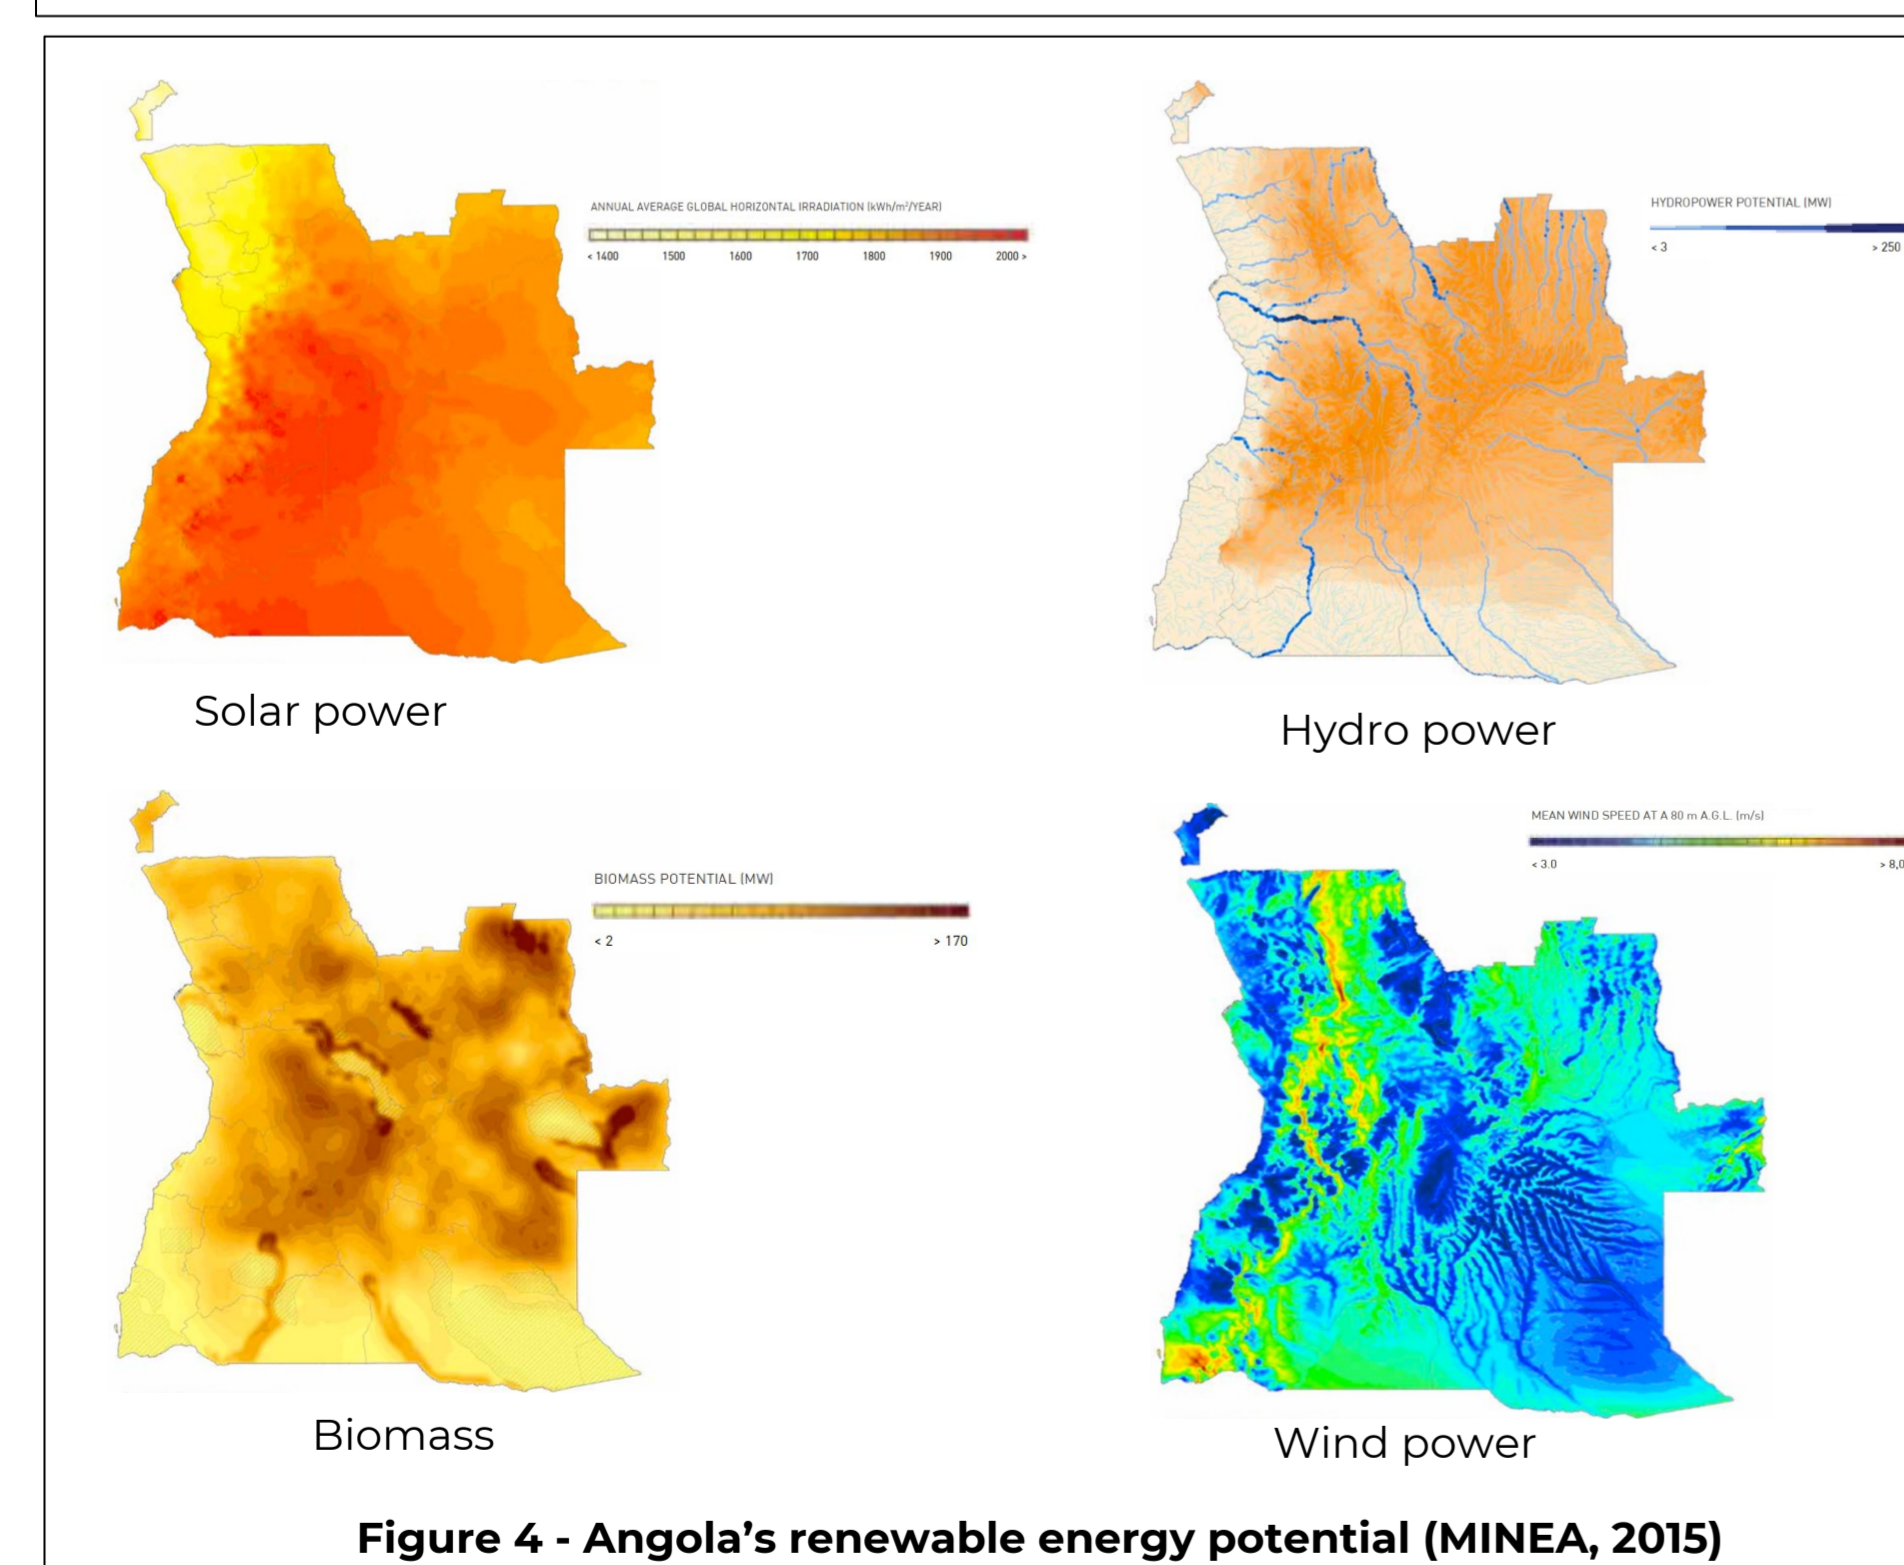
ANNUAL AVERAGE GLOBAL HORIZONTAL IRRADIATION (kWh/m²/YEAR)

< 1400 1500 1600 1700 1800 1900 2000 >

Solar power

HYDROPOWER POTENTIAL (MW)

< 3 > 250

Hydro power

BIOMASS POTENTIAL (MW)

< 2 > 170

Biomass

MEAN WIND SPEED AT A 80 m A.G.L. (m/s)

< 3.0 > 8,0

Wind power

Figure 4 - Angola's renewable energy potential (MINEA, 2015)